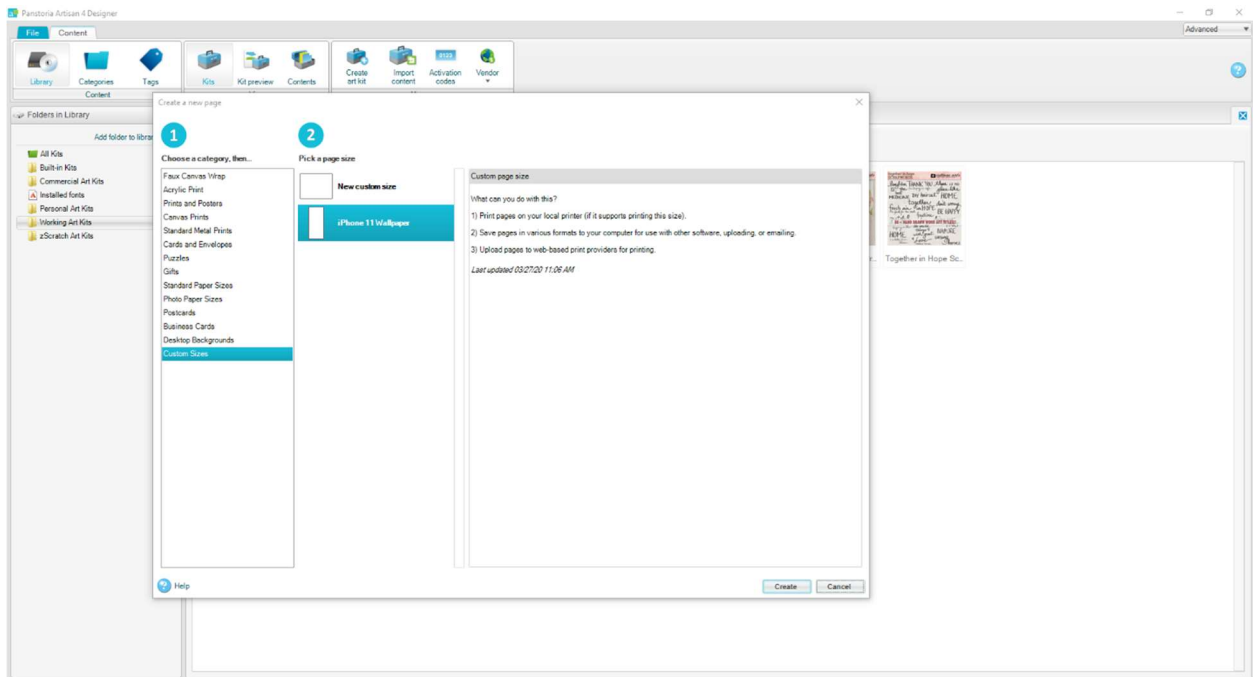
Panstoria Artisan 4 Designer

File Content

Advanced

Library Categories Tags
Content

Kits Kit preview Contents

Create art kit Import content Activation codes Vendor

Folders in Library

Add folder to librar

All Kits
Built-in Kits
Commercial Art Kits
Installed fonts
Personal Art Kits
Working Art Kits
zScratch Art Kits

Create a new page

1
Choose a category, then...

Faux Canvas Wrap
Acrylic Print
Prints and Posters
Canvas Prints
Standard Metal Prints
Cards and Envelopes
Puzzles
Gifts
Standard Paper Sizes
Photo Paper Sizes
Postcards
Business Cards
Desktop Backgrounds
Custom Sizes

2
Pick a page size

New custom size

iPhone 11 Wallpaper

Custom page size

What can you do with this?

1) Print pages on your local printer (if it supports printing this size).

2) Save pages in various formats to your computer for use with other software, uploading, or emailing.

3) Upload pages to web-based print providers for printing.

Last updated 03/27/20 11:06 AM

Help

Create Cancel

Together in Hope Sc...